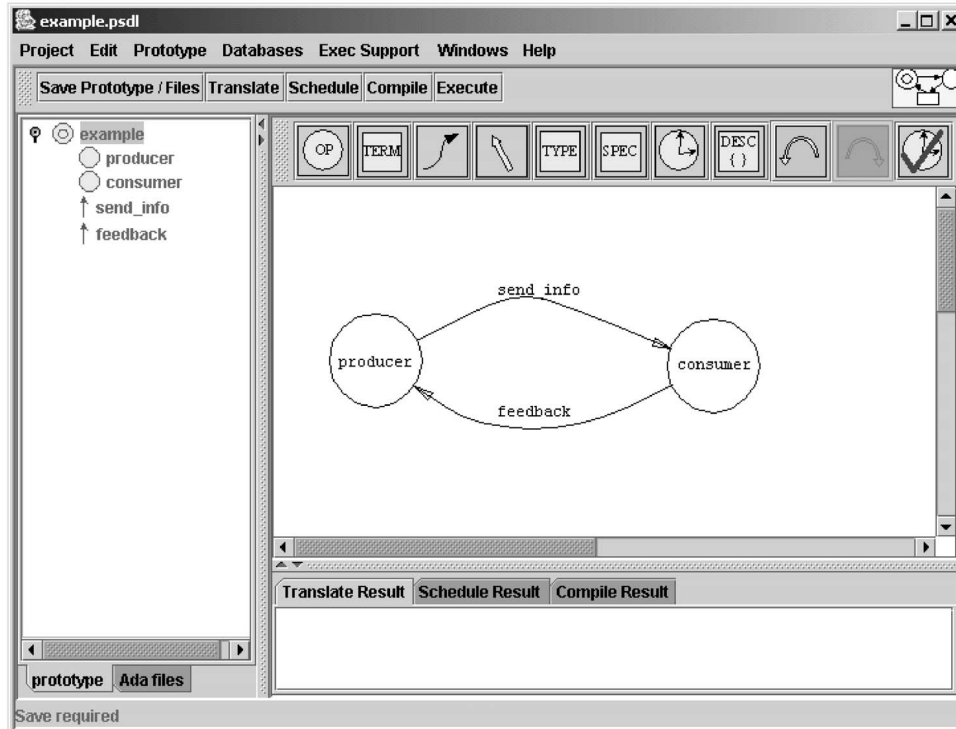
example.psdl

Project Edit Prototype Databases Exec Support Windows Help

Save Prototype / Files Translate Schedule Compile Execute

example
producer
consumer
send_info
feedback

OP TERM TYPE SPEC DESC { }

send info
producer
consumer
feedback

Translate Result Schedule Result Compile Result

prototype Ada files

Save required